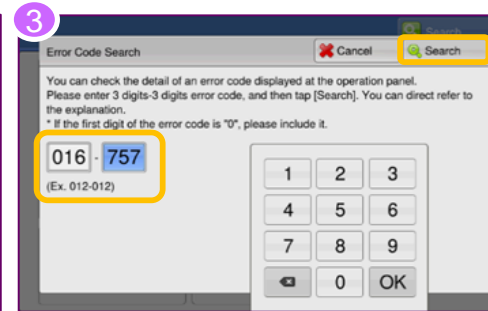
3

Error Code Search

Cancel

Search

You can check the detail of an error code displayed at the operation panel. Please enter 3 digits-3 digits error code, and then tap [Search]. You can direct refer to the explanation.
* If the first digit of the error code is "0", please include it.

016 - 757

(Ex. 012-012)

1 2 3
4 5 6
7 8 9
0 OK